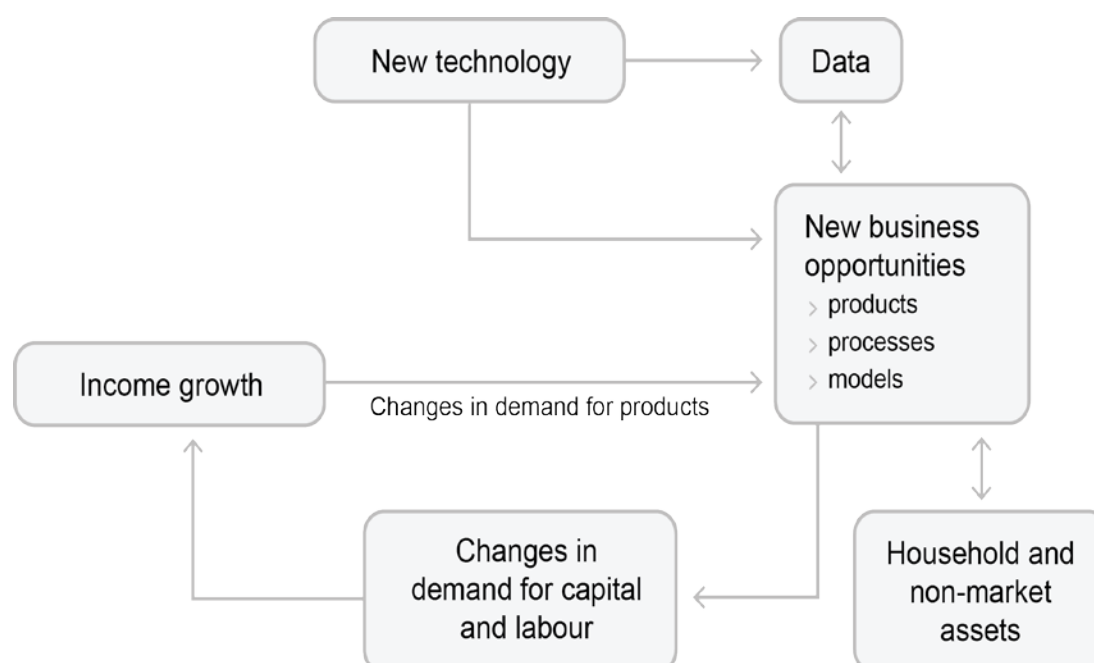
New technology

Data

New business opportunities
› products
› processes
› models

Income growth

Changes in demand for products

Changes in demand for capital and labour

Household and non-market assets